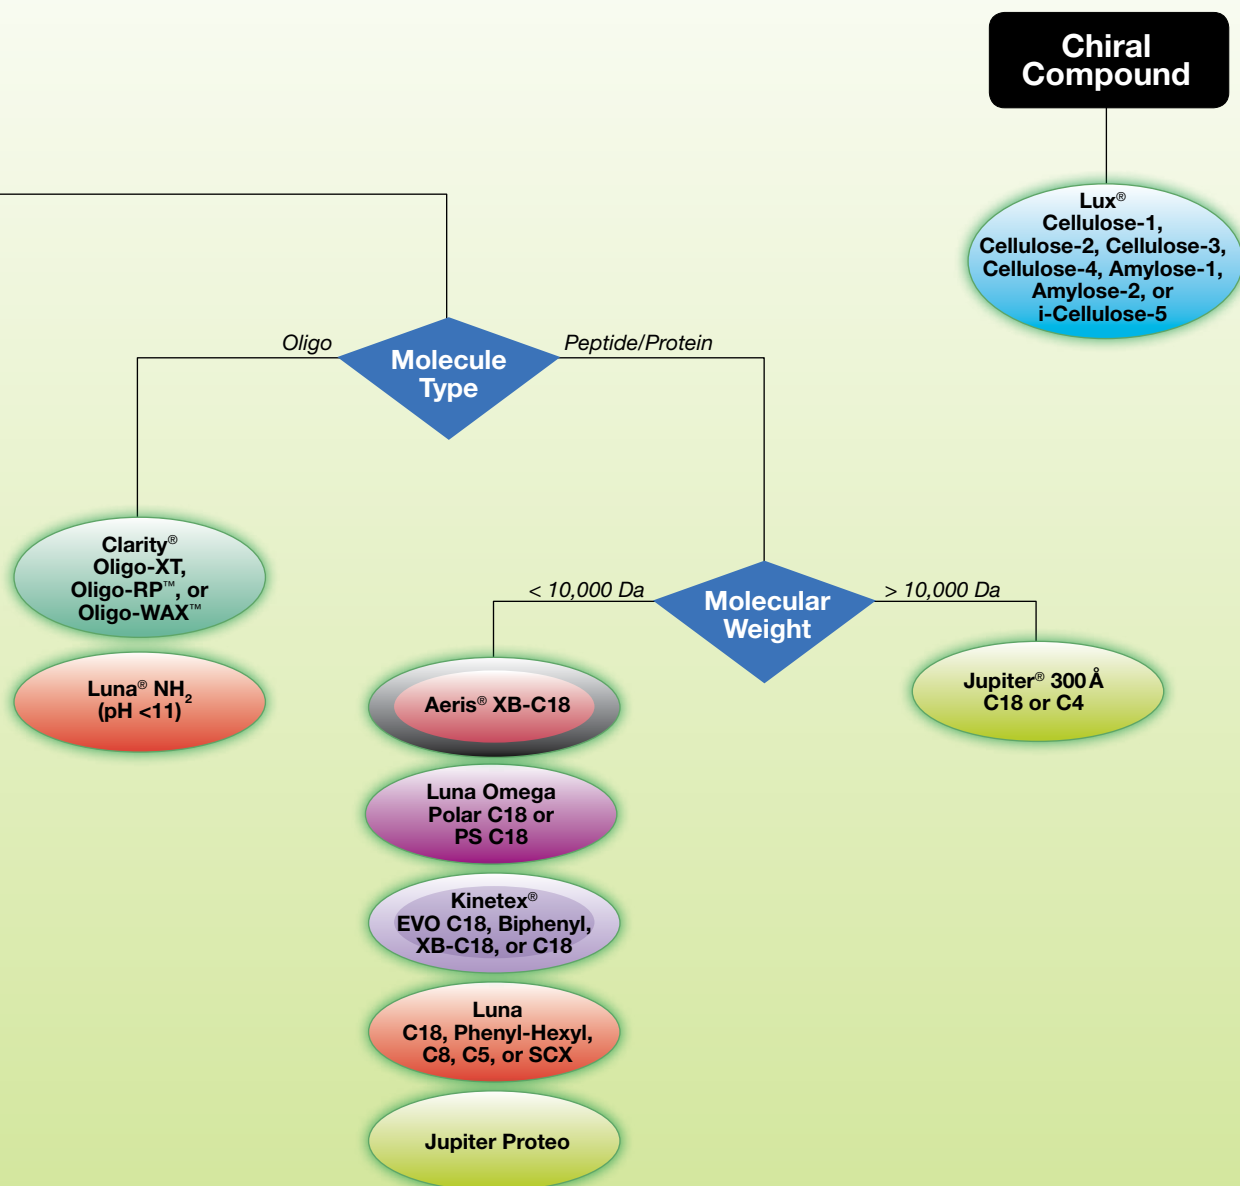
Chiral Compound

Lux®
Cellulose-1,
Cellulose-2, Cellulose-3,
Cellulose-4, Amylose-1,
Amylose-2, or
i-Cellulose-5

Oligo

Molecule Type

Peptide/Protein

Clarity®
Oligo-XT,
Oligo-RP™, or
Oligo-WAX™

Luna® $NH_2$
(pH <11)

< 10,000 Da

Molecular Weight

> 10,000 Da

Jupiter® 300 Å
C18 or C4

Aeris® XB-C18

Luna Omega
Polar C18 or
PS C18

Kinetex®
EVO C18, Biphenyl,
XB-C18, or C18

Luna
C18, Phenyl-Hexyl,
C8, C5, or SCX

Jupiter Proteo